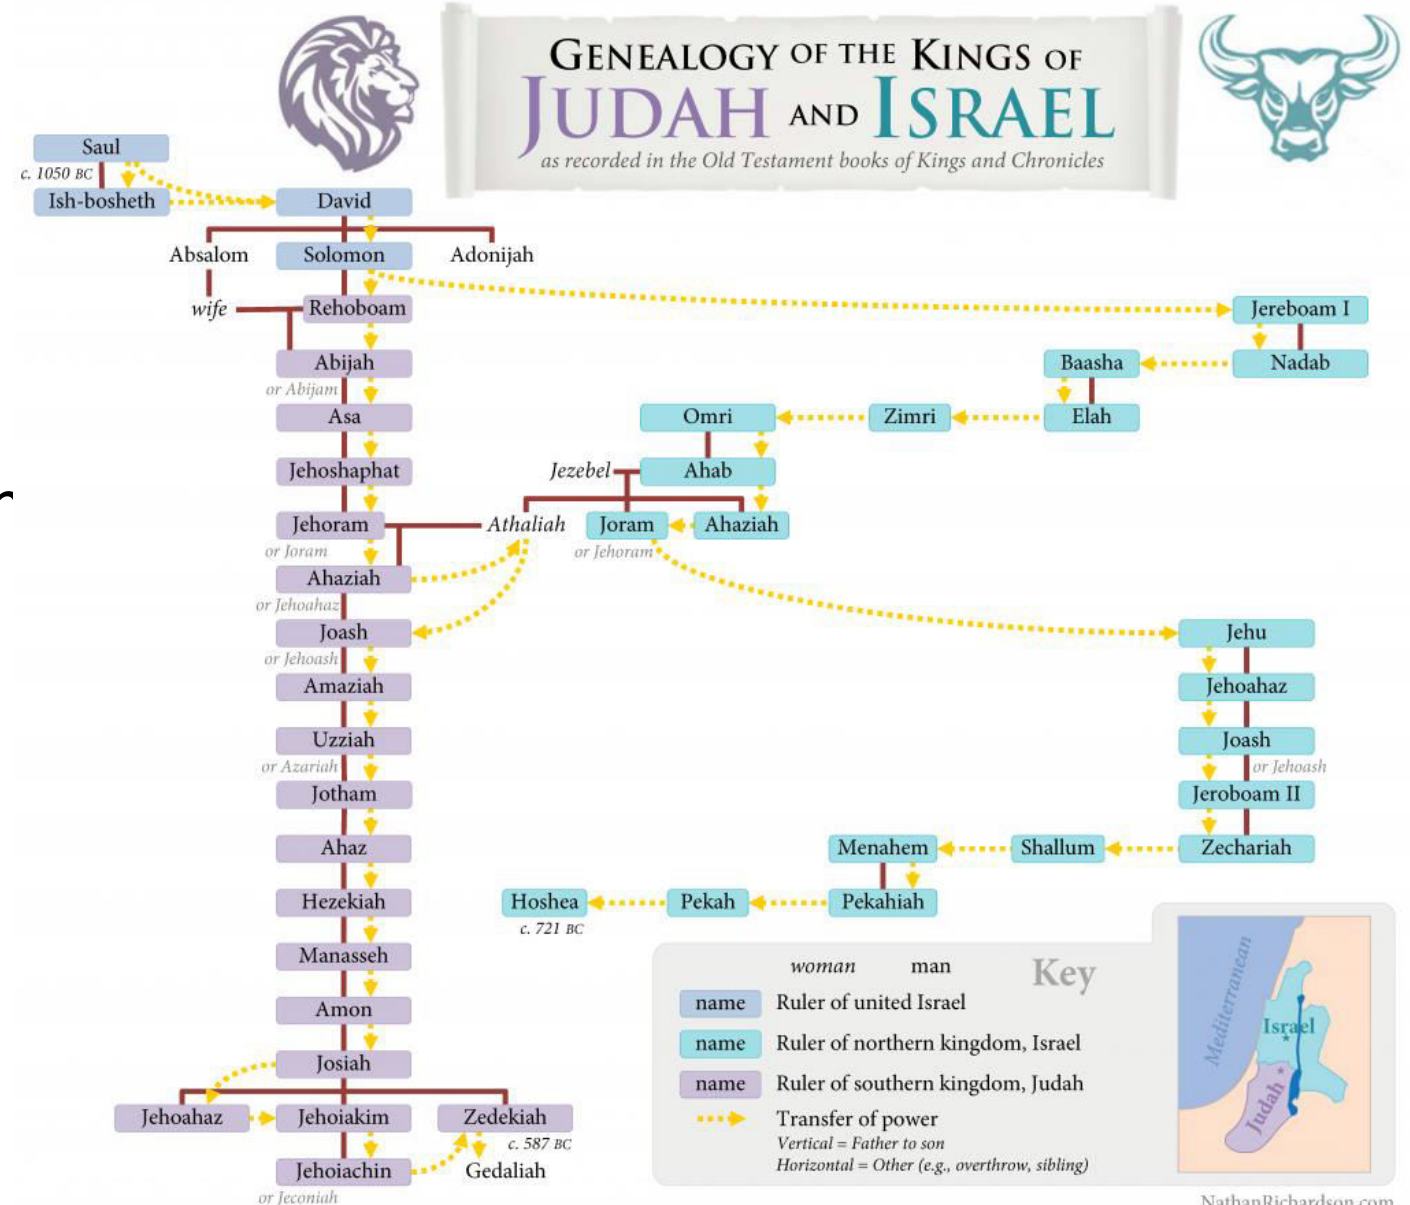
GENEALOGY OF THE KINGS OF
JUDAH AND ISRAEL
as recorded in the Old Testament books of Kings and Chronicles

Saul
c. 1050 BC
Ish-bosheth
David
Absalom
Solomon
Adonijah
wife
Rehoboam
Jereboam I
Abijah
or Abijam
Baasha
Nadab
Asa
Omri
Zimri
Elah
Jehoshaphat
Jezebel
Ahab
Jehoram
or Joram
Athaliah
Joram
or Jehoram
Ahaziah
Ahaziah
or Jehoahaz
Joash
or Jehoash
Jehu
Amaziah
Jehoahaz
Uzziah
or Azariah
Joash
or Jehoash
Jotham
Jeroboam II
Ahaz
Menahem
Shallum
Zechariah
Hezekiah
Hoshea
c. 721 BC
Pekah
Pekahiah
Manasseh
Amon
Josiah
Jehoahaz
Jehoiakim
Zedekiah
c. 587 BC
Jehoiachin
or Jeconiah
Gedaliah

woman man
Key
name Ruler of united Israel
name Ruler of northern kingdom, Israel
name Ruler of southern kingdom, Judah
Transfer of power
Vertical = Father to son
Horizontal = Other (e.g., overthrow, sibling)

Mediterranean
Israel
Judah

NathanRichardson.com